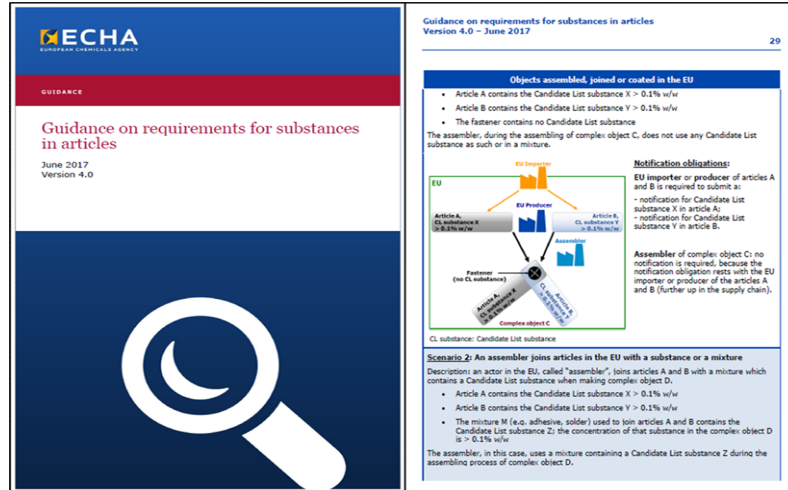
ECHA
EUROPEAN CHEMICALS AGENCY

GUIDANCE

Guidance on requirements for substances in articles

June 2017
Version 4.0

Guidance on requirements for substances in articles
Version 4.0 – June 2017

29

Objects assembled, joined or coated in the EU

- Article A contains the Candidate List substance X > 0.1% w/w
- Article B contains the Candidate List substance Y > 0.1% w/w
- The fastener contains no Candidate List substance

The assembler, during the assembling of complex object C, does not use any Candidate List substance as such or in a mixture.

EU Importer

EU

EU Producer

Article A, CL substance X > 0.1% w/w

Article B, CL substance Y > 0.1% w/w

Assembler

Fastener (no CL substance)

Article A, CL substance X > 0.1% w/w

Article B, CL substance Y > 0.1% w/w

Complex object C

CL substance: Candidate List substance

Notification obligations:

EU importer or producer of articles A and B is required to submit a:

- notification for Candidate List substance X in article A;
- notification for Candidate List substance Y in article B.

Assembler of complex object C: no notification is required, because the notification obligation rests with the EU importer or producer of the articles A and B (further up in the supply chain).

Scenario 2: An assembler joins articles in the EU with a substance or a mixture

Description: an actor in the EU, called "assembler", joins articles A and B with a mixture which contains a Candidate List substance when making complex object D.

- Article A contains the Candidate List substance X > 0.1% w/w
- Article B contains the Candidate List substance Y > 0.1% w/w
- The mixture M (e.g. adhesive, solder) used to join articles A and B contains the Candidate List substance Z; the concentration of that substance in the complex object D is > 0.1% w/w

The assembler, in this case, uses a mixture containing a Candidate List substance Z during the assembling process of complex object D.